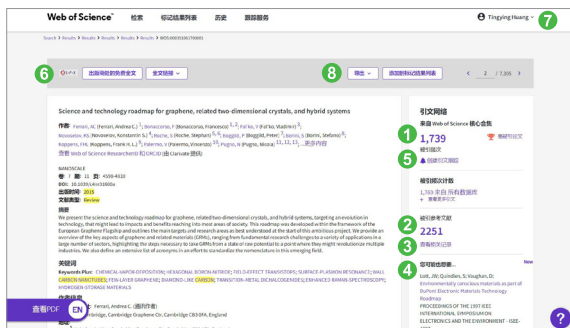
Web of Science™ 检索 标记结果列表 历史 跟踪服务 Tingying Huang 7

Search > Results > Results > Results > Results > WOS:000351001700001

6 出版商处的免费全文 全文链接 8 导出 添加到标记结果列表 < 2 / 7,305 >

Science and technology roadmap for graphene, related two-dimensional crystals, and hybrid systems

作者 Ferrari, AC (Ferrari, Andrea C.); Bonaccorso, F (Bonaccorso, Francesco); Fal'ko, V (Fal'ko, Vladimir); Novoselov, KS (Novoselov, Konstantin S.); Roche, S (Roche, Stephan); Boggild, P (Boggild, Peter); Borini, S (Borini, Stefano); Koppens, FHL (Koppens, Frank H. L.); Palermo, V (Palermo, Vincenzo); Pugno, N (Pugno, Nicola) ...更多内容

查看 Web of Science ResearcherID 和 ORCID (由 Clarivate 提供)

NANOSCALE
卷 7 期 11 页 4598-4810
DOI 10.1039/c4nr01600a
出版时间 2015
文献类型 Review

摘要
We present the science and technology roadmap for graphene, related two-dimensional crystals, and hybrid systems, targeting an evolution in technology, that might lead to impacts and benefits reaching into most areas of society. This roadmap was developed within the framework of the European Graphene Flagship and outlines the main targets and research areas as best understood at the start of this ambitious project. We provide an overview of the key aspects of graphene and related materials (GRMs), ranging from fundamental research challenges to a variety of applications in a large number of sectors, highlighting the steps necessary to take GRMs from a state of raw potential to a point where they might revolutionize multiple industries. We also define an extensive list of acronyms in an effort to standardize the nomenclature in this emerging field.

关键词
Keywords Plus: CHEMICAL-VAPOR-DEPOSITION; HEXAGONAL BORON-NITRIDE; FIELD-EFFECT TRANSISTORS; SURFACE-PLASMON RESONANCE; WALL CARBON NANOTUBES; FEW-LAYER GRAPHENE; DIAMOND-LIKE CARBON; TRANSITION-METAL DICHALCOGENIDES; ENHANCED RAMAN-SPECTROSCOPY; HYDROGEN-STORAGE MATERIALS

作者信息
通讯作者地址 Ferrari, Andrea C. (通讯作者)
Univ Cambridge, Cambridge Graphene Ctr, Cambridge CB3 0FA, England

查看PDF EN

引文网络
来自 Web of Science 核心合集
1 1,739 被引频次 撤销引文文
5 创建引文跟踪

被引频次计数
1,769 来自 所有数据库
+ 查看更多引文

2 被引参考文献
2251
3 查看相关记录

4 您可能也想要...
New
Lott, JW; Quindlen, S; Vaughan, D;
Environmentally conscious materials as part of DuPont Electronic Materials Technology Roadmap
PROCEEDINGS OF THE 1997 IEEE INTERNATIONAL SYMPOSIUM ON ELECTRONICS AND THE ENVIRONMENT - ISEE-1997

?